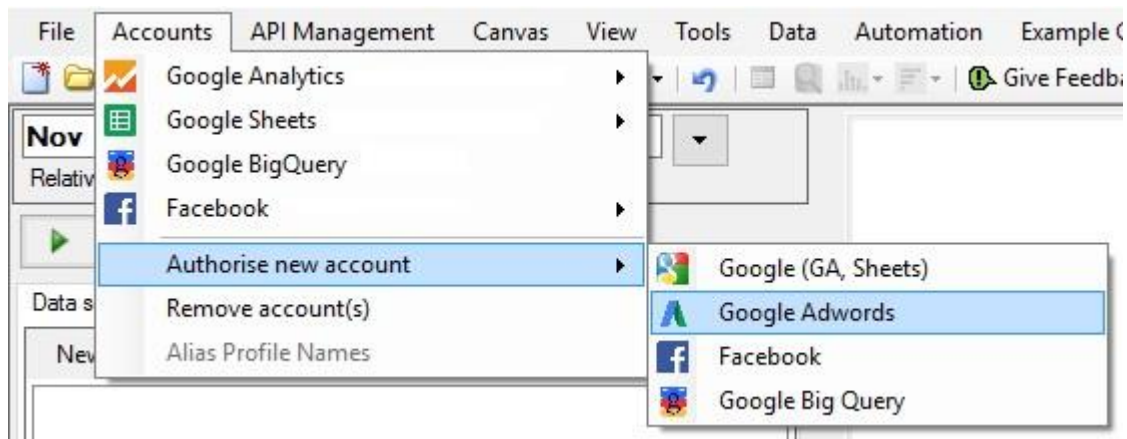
File Accounts API Management Canvas View Tools Data Automation Example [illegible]

Give Feedba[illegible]

Nov

Relativ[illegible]

Data s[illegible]

New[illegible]

Google Analytics

Google Sheets

Google BigQuery

Facebook

Authorise new account

Remove account(s)

Alias Profile Names

Google (GA, Sheets)

Google Adwords

Facebook

Google Big Query